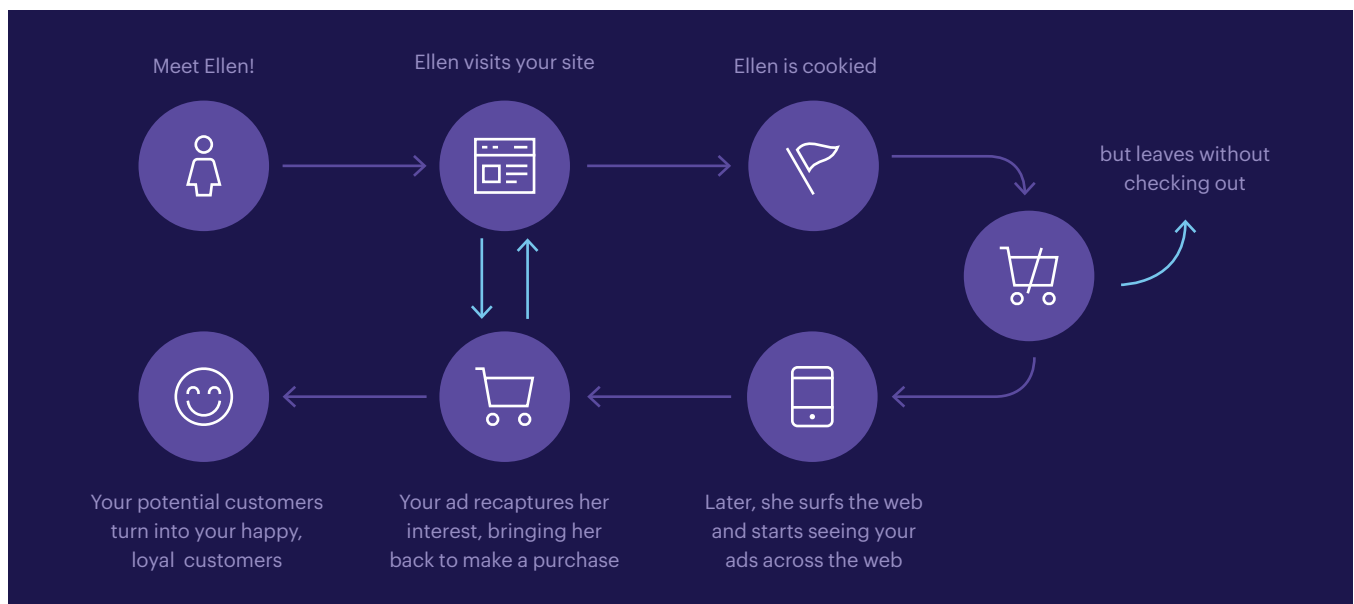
Meet Ellen!

Ellen visits your site

Ellen is cookied

but leaves without checking out

Your potential customers turn into your happy, loyal customers

Your ad recaptures her interest, bringing her back to make a purchase

Later, she surfs the web and starts seeing your ads across the web